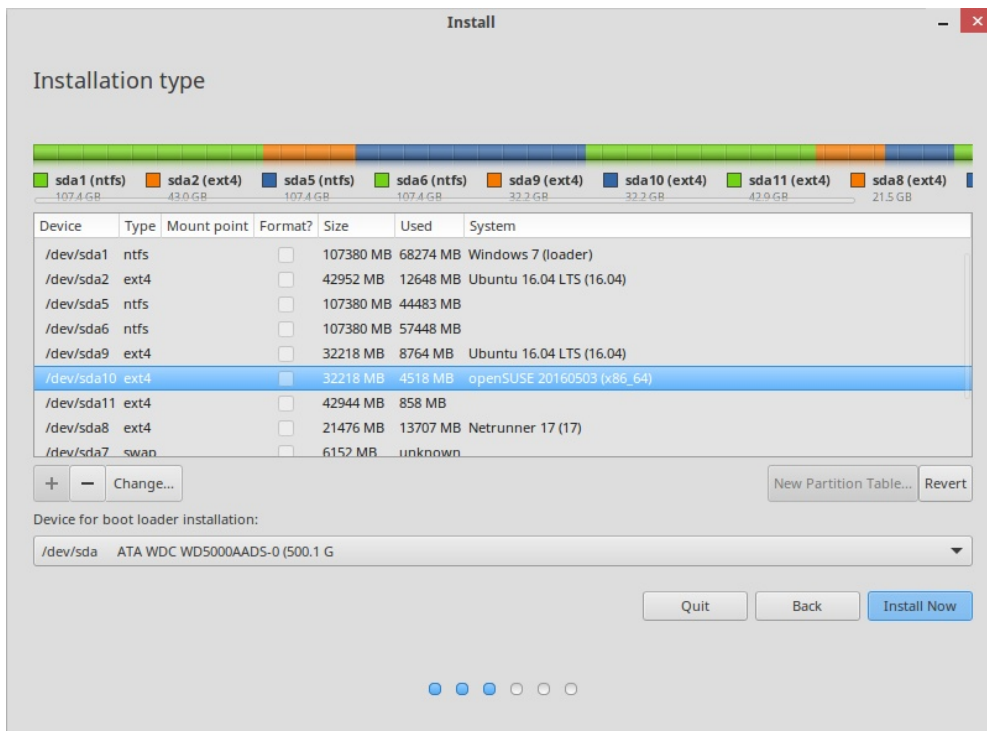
Install

Installation type

sda1 (ntfs) 107.4 GB
sda2 (ext4) 43.0 GB
sda5 (ntfs) 107.4 GB
sda6 (ntfs) 107.4 GB
sda9 (ext4) 32.2 GB
sda10 (ext4) 32.2 GB
sda11 (ext4) 42.9 GB
sda8 (ext4) 21.5 GB

| Device | Type | Mount point | Format? | Size | Used | System |
|---|---|---|---|---|---|---|
| /dev/sda1 | ntfs | | | 107380 MB | 68274 MB | Windows 7 (loader) |
| /dev/sda2 | ext4 | | | 42952 MB | 12648 MB | Ubuntu 16.04 LTS (16.04) |
| /dev/sda5 | ntfs | | | 107380 MB | 44483 MB | |
| /dev/sda6 | ntfs | | | 107380 MB | 57448 MB | |
| /dev/sda9 | ext4 | | | 32218 MB | 8764 MB | Ubuntu 16.04 LTS (16.04) |
| /dev/sda10 | ext4 | | | 32218 MB | 4518 MB | openSUSE 20160503 (x86_64) |
| /dev/sda11 | ext4 | | | 42944 MB | 858 MB | |
| /dev/sda8 | ext4 | | | 21476 MB | 13707 MB | Netrunner 17 (17) |
| /dev/sda7 | swap | | | 6152 MB | unknown | |

+ − Change...

New Partition Table... Revert

Device for boot loader installation:

/dev/sda ATA WDC WD5000AADS-0 (500.1 G

Quit Back Install Now